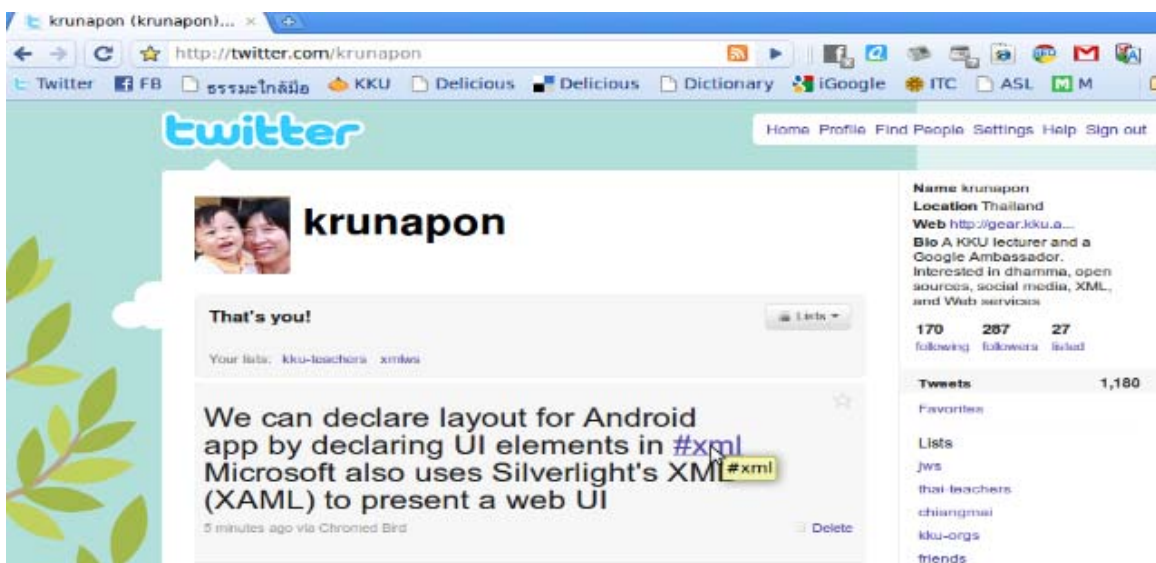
krunapon (krunapon)... ×

http://twitter.com/krunapon

Twitter FB ธรรมะใกล้มือ KKU Delicious Delicious Dictionary iGoogle ITC ASL M

twitter

Home Profile Find People Settings Help Sign out

krunapon

Name krunapon
Location Thailand
Web http://gear.kku.a...
Bio A KKU lecturer and a Google Ambassador. Interested in dhamma, open sources, social media, XML, and Web services

170 following 287 followers 27 listed

That's you!

Lists

Your lists: kku-teachers xmlws

Tweets 1,180

Favorites

Lists

jws

thai-teachers

chiangmai

kku-orgs

friends

We can declare layout for Android app by declaring UI elements in #xml Microsoft also uses Silverlight's XML (XAML) to present a web UI

#xml

5 minutes ago via Chromed Bird

Delete